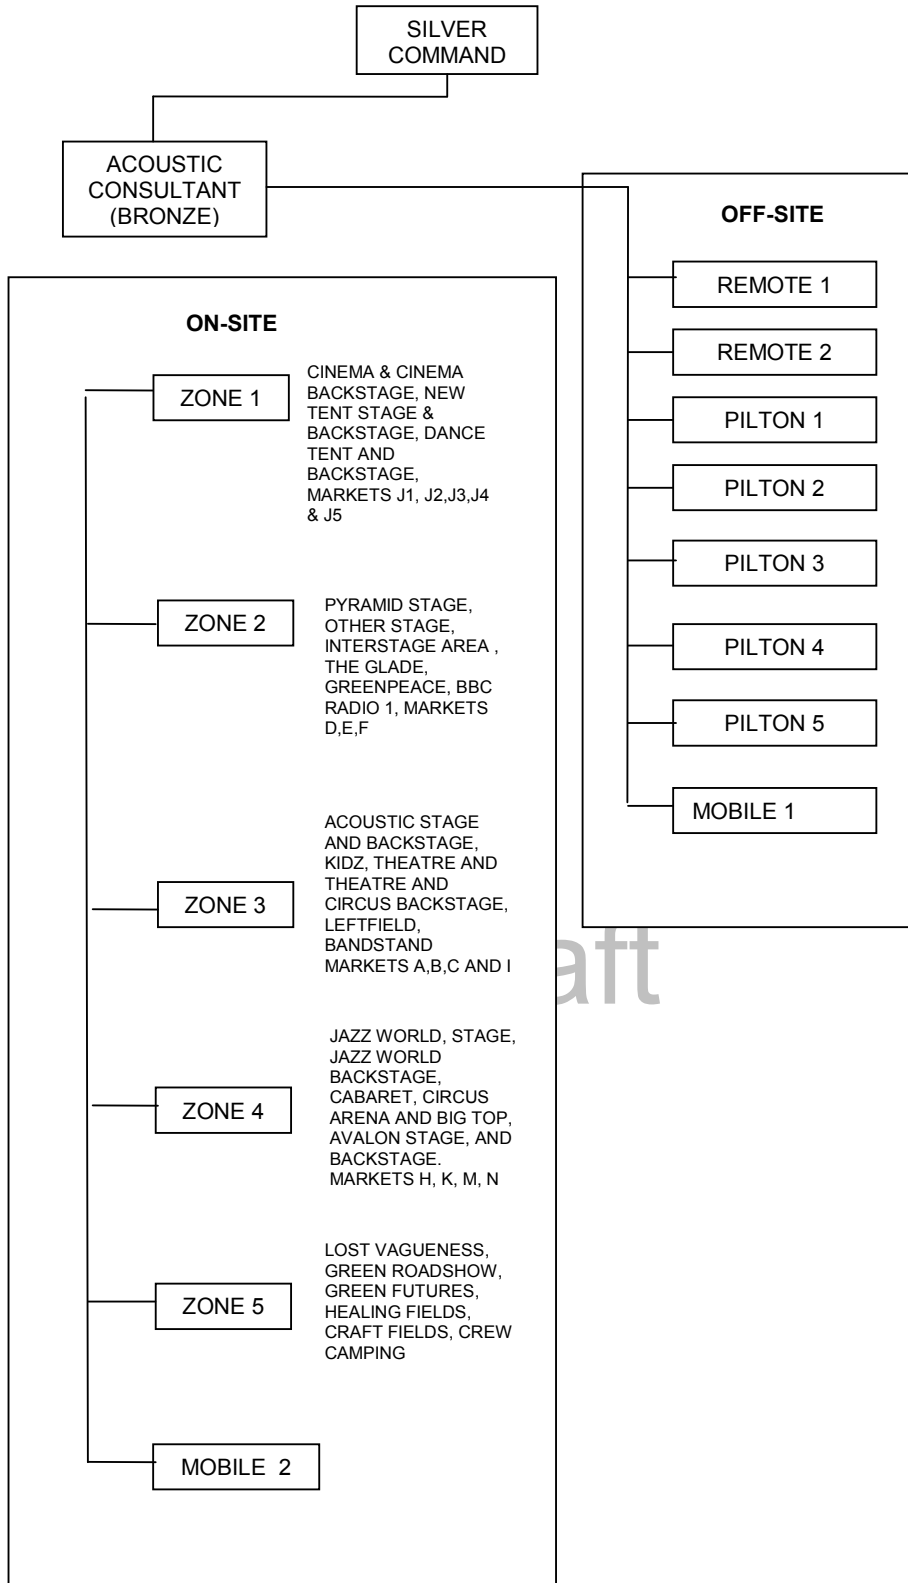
SILVER COMMAND

ACOUSTIC CONSULTANT (BRONZE)

OFF-SITE

REMOTE 1

REMOTE 2

PILTON 1

PILTON 2

PILTON 3

PILTON 4

PILTON 5

MOBILE 1

ON-SITE

ZONE 1

CINEMA & CINEMA BACKSTAGE, NEW TENT STAGE & BACKSTAGE, DANCE TENT AND BACKSTAGE, MARKETS J1, J2,J3,J4 & J5

ZONE 2

PYRAMID STAGE, OTHER STAGE, INTERSTAGE AREA , THE GLADE, GREENPEACE, BBC RADIO 1, MARKETS D,E,F

ZONE 3

ACOUSTIC STAGE AND BACKSTAGE, KIDZ, THEATRE AND THEATRE AND CIRCUS BACKSTAGE, LEFTFIELD, BANDSTAND MARKETS A,B,C AND I

aft

ZONE 4

JAZZ WORLD, STAGE, JAZZ WORLD BACKSTAGE, CABARET, CIRCUS ARENA AND BIG TOP, AVALON STAGE, AND BACKSTAGE. MARKETS H, K, M, N

ZONE 5

LOST VAGUENESS, GREEN ROADSHOW, GREEN FUTURES, HEALING FIELDS, CRAFT FIELDS, CREW CAMPING

MOBILE 2